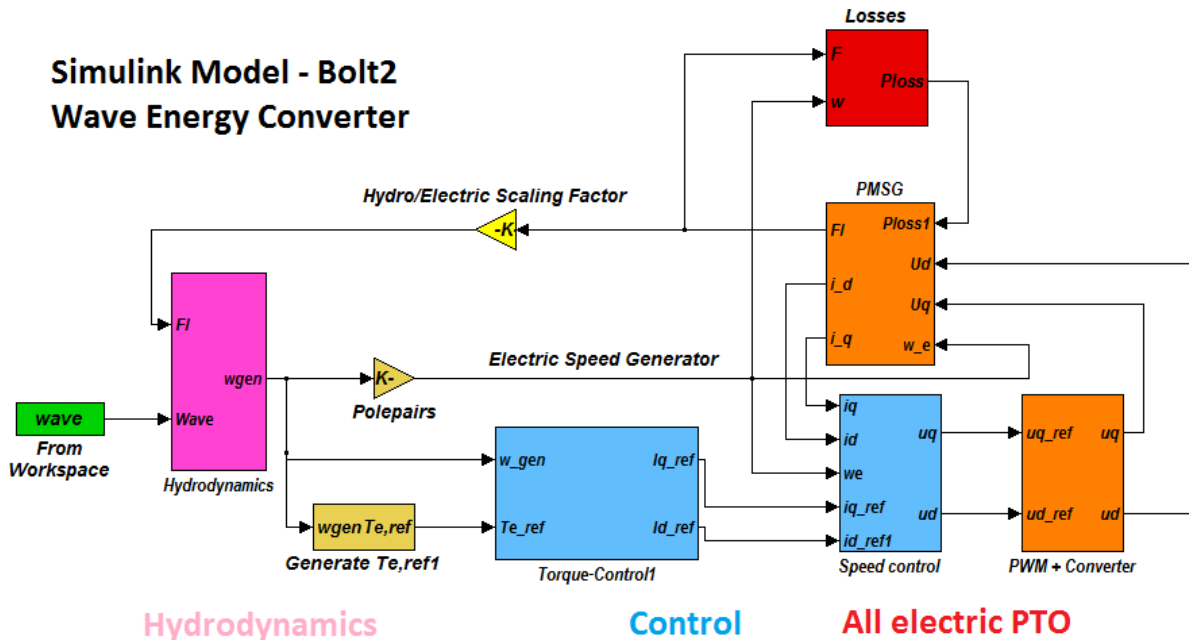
Simulink Model - Bolt2
Wave Energy Converter

Losses
F
w
Ploss

Hydro/Electric Scaling Factor
-K

PMSG
Fl
Ploss1
Ud
Uq
i_d
i_q
w_e

Fl
Wave
wgen
Hydrodynamics

wave
From Workspace

K-
Polepairs

Electric Speed Generator

w_gen
Te_ref
Iq_ref
Id_ref
Torque-Control1

wgen Te,ref
Generate Te,ref1

iq
id
we
iq_ref
id_ref1
uq
ud
Speed control

uq_ref
ud_ref
uq
ud
PWM + Converter

Hydrodynamics
Control
All electric PTO